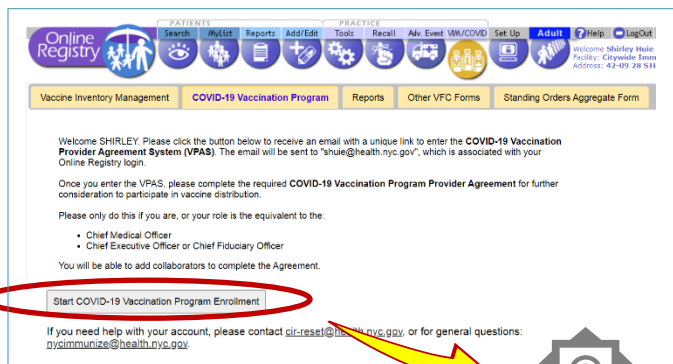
Online Registry

PATIENTS
Search
MyList
Reports
Add/Edit

PRACTICE
Tools
Recall
Adv. Event
VIM/COVID
Set Up
Adult

Help
LogOut

Welcome Shirley Huie
Facility: Citywide Imm
Address: 42-09 28 St

Vaccine Inventory Management
COVID-19 Vaccination Program
Reports
Other VFC Forms
Standing Orders Aggregate Form

Welcome SHIRLEY. Please click the button below to receive an email with a unique link to enter the **COVID-19 Vaccination Provider Agreement System (VPAS)**. The email will be sent to "shuie@health.nyc.gov", which is associated with your Online Registry login.

Once you enter the VPAS, please complete the required **COVID-19 Vaccination Program Provider Agreement** for further consideration to participate in vaccine distribution.

Please only do this if you are, or your role is the equivalent to the:

- Chief Medical Officer
- Chief Executive Officer or Chief Fiduciary Officer

You will be able to add collaborators to complete the Agreement.

Start COVID-19 Vaccination Program Enrollment

If you need help with your account, please contact cir-reset@health.nyc.gov, or for general questions: nycimmunize@health.nyc.gov.